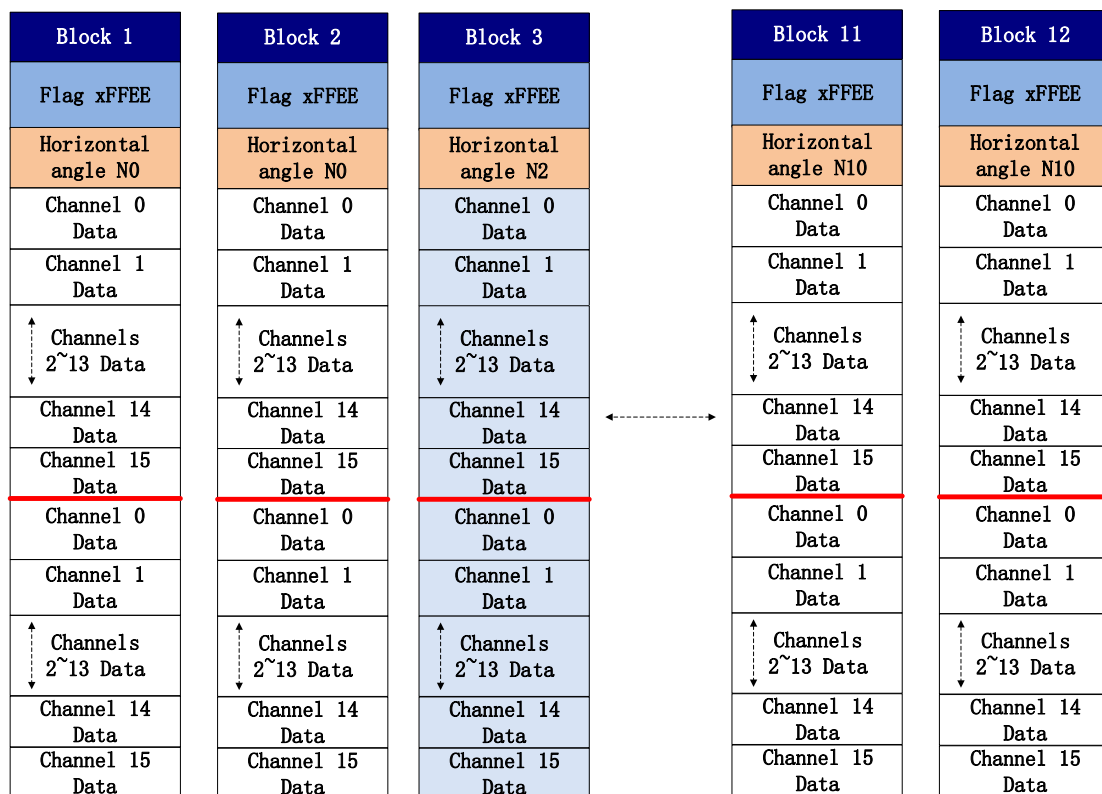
Block 1

Flag xFFEE

Horizontal angle N0

Channel 0 Data

Channel 1 Data

Channels 2~13 Data

Channel 14 Data

Channel 15 Data

Channel 0 Data

Channel 1 Data

Channels 2~13 Data

Channel 14 Data

Channel 15 Data

Block 2

Flag xFFEE

Horizontal angle N0

Channel 0 Data

Channel 1 Data

Channels 2~13 Data

Channel 14 Data

Channel 15 Data

Channel 0 Data

Channel 1 Data

Channels 2~13 Data

Channel 14 Data

Channel 15 Data

Block 3

Flag xFFEE

Horizontal angle N2

Channel 0 Data

Channel 1 Data

Channels 2~13 Data

Channel 14 Data

Channel 15 Data

Channel 0 Data

Channel 1 Data

Channels 2~13 Data

Channel 14 Data

Channel 15 Data

Block 11

Flag xFFEE

Horizontal angle N10

Channel 0 Data

Channel 1 Data

Channels 2~13 Data

Channel 14 Data

Channel 15 Data

Channel 0 Data

Channel 1 Data

Channels 2~13 Data

Channel 14 Data

Channel 15 Data

Block 12

Flag xFFEE

Horizontal angle N10

Channel 0 Data

Channel 1 Data

Channels 2~13 Data

Channel 14 Data

Channel 15 Data

Channel 0 Data

Channel 1 Data

Channels 2~13 Data

Channel 14 Data

Channel 15 Data